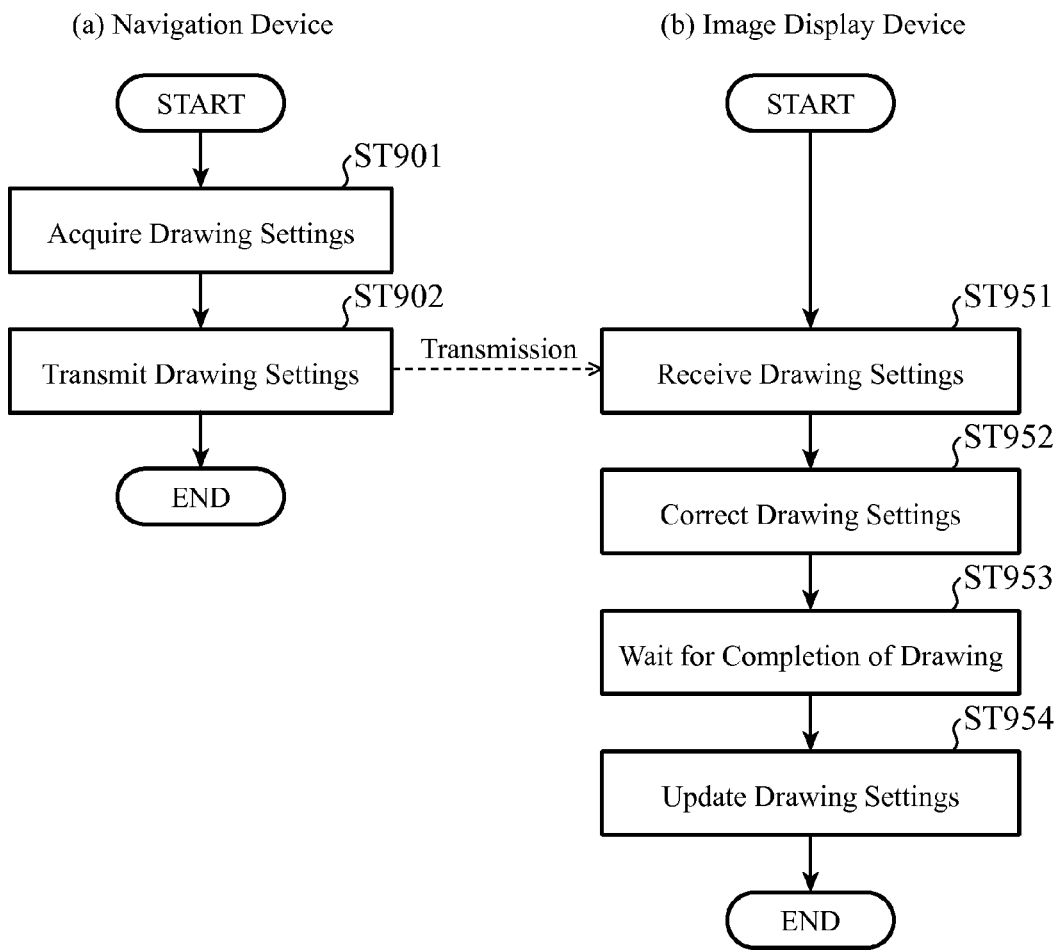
(a) Navigation Device

START

ST901

Acquire Drawing Settings

ST902

Transmit Drawing Settings

END

Transmission

(b) Image Display Device

START

ST951

Receive Drawing Settings

ST952

Correct Drawing Settings

ST953

Wait for Completion of Drawing

ST954

Update Drawing Settings

END